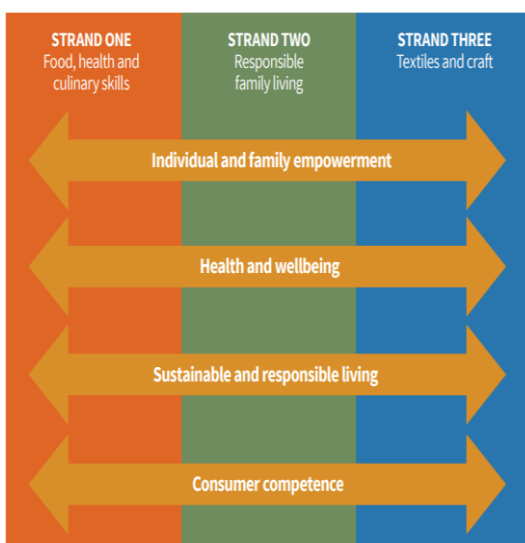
STRAND ONE
Food, health and culinary skills

STRAND TWO
Responsible family living

STRAND THREE
Textiles and craft

Individual and family empowerment

Health and wellbeing

Sustainable and responsible living

Consumer competence